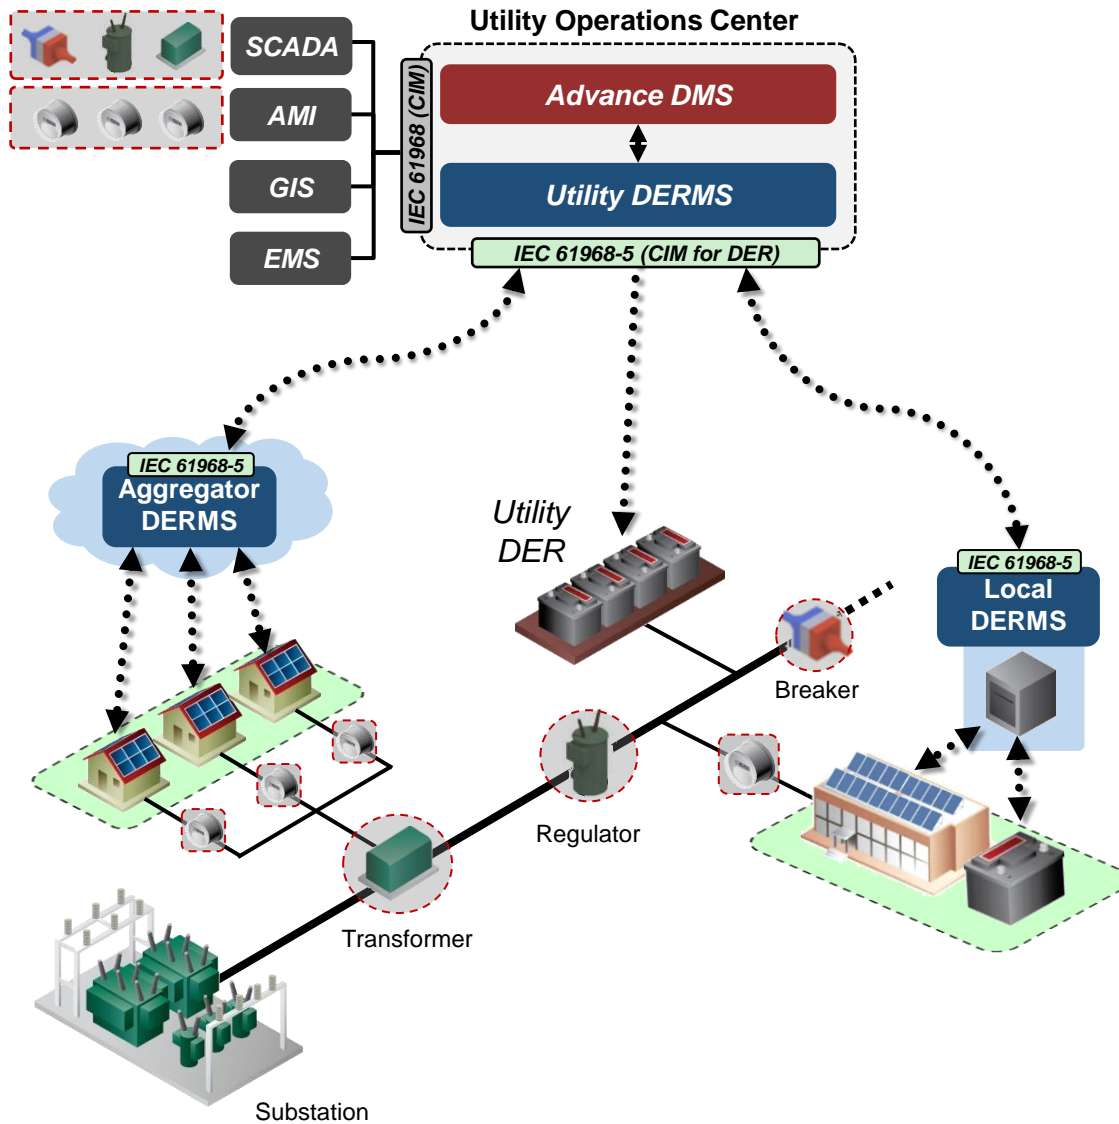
Utility Operations Center

SCADA

AMI

GIS

EMS

IEC 61968 (CIM)

Advance DMS

Utility DERMS

IEC 61968-5 (CIM for DER)

IEC 61968-5

Aggregator DERMS

Utility DER

IEC 61968-5

Local DERMS

Breaker

Regulator

Transformer

Substation